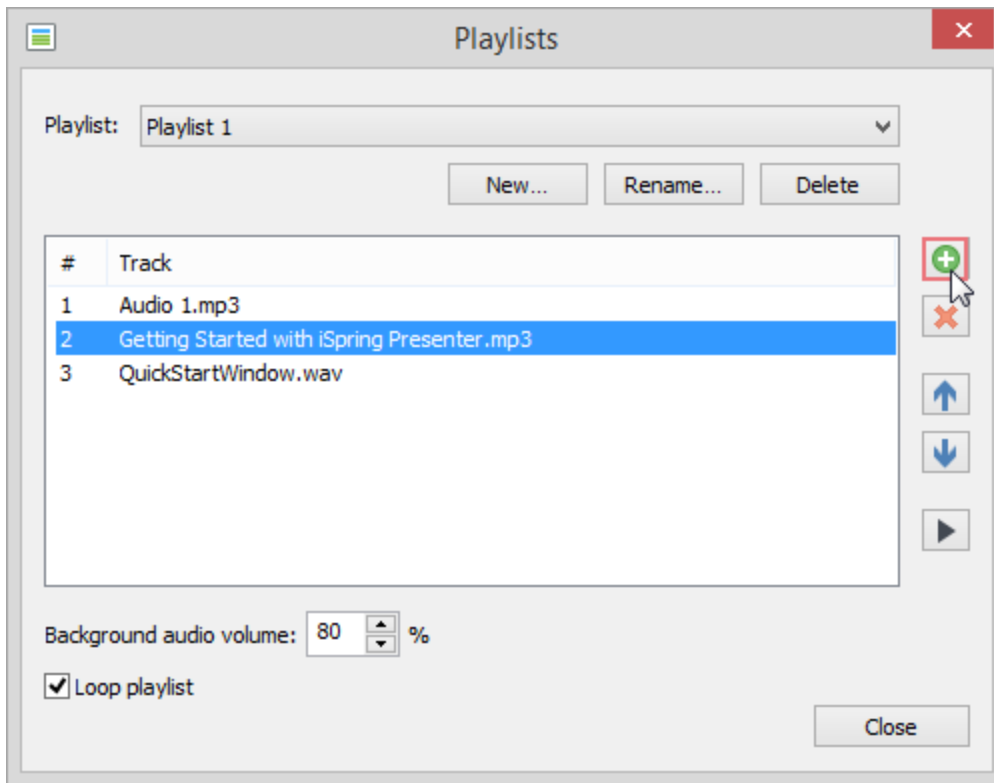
Playlists

Playlist: Playlist 1

New... Rename... Delete

| # | Track |
|---|---|
| 1 | Audio 1.mp3 |
| 2 | Getting Started with iSpring Presenter.mp3 |
| 3 | QuickStartWindow.wav |

Background audio volume: 80 %

Loop playlist

Close